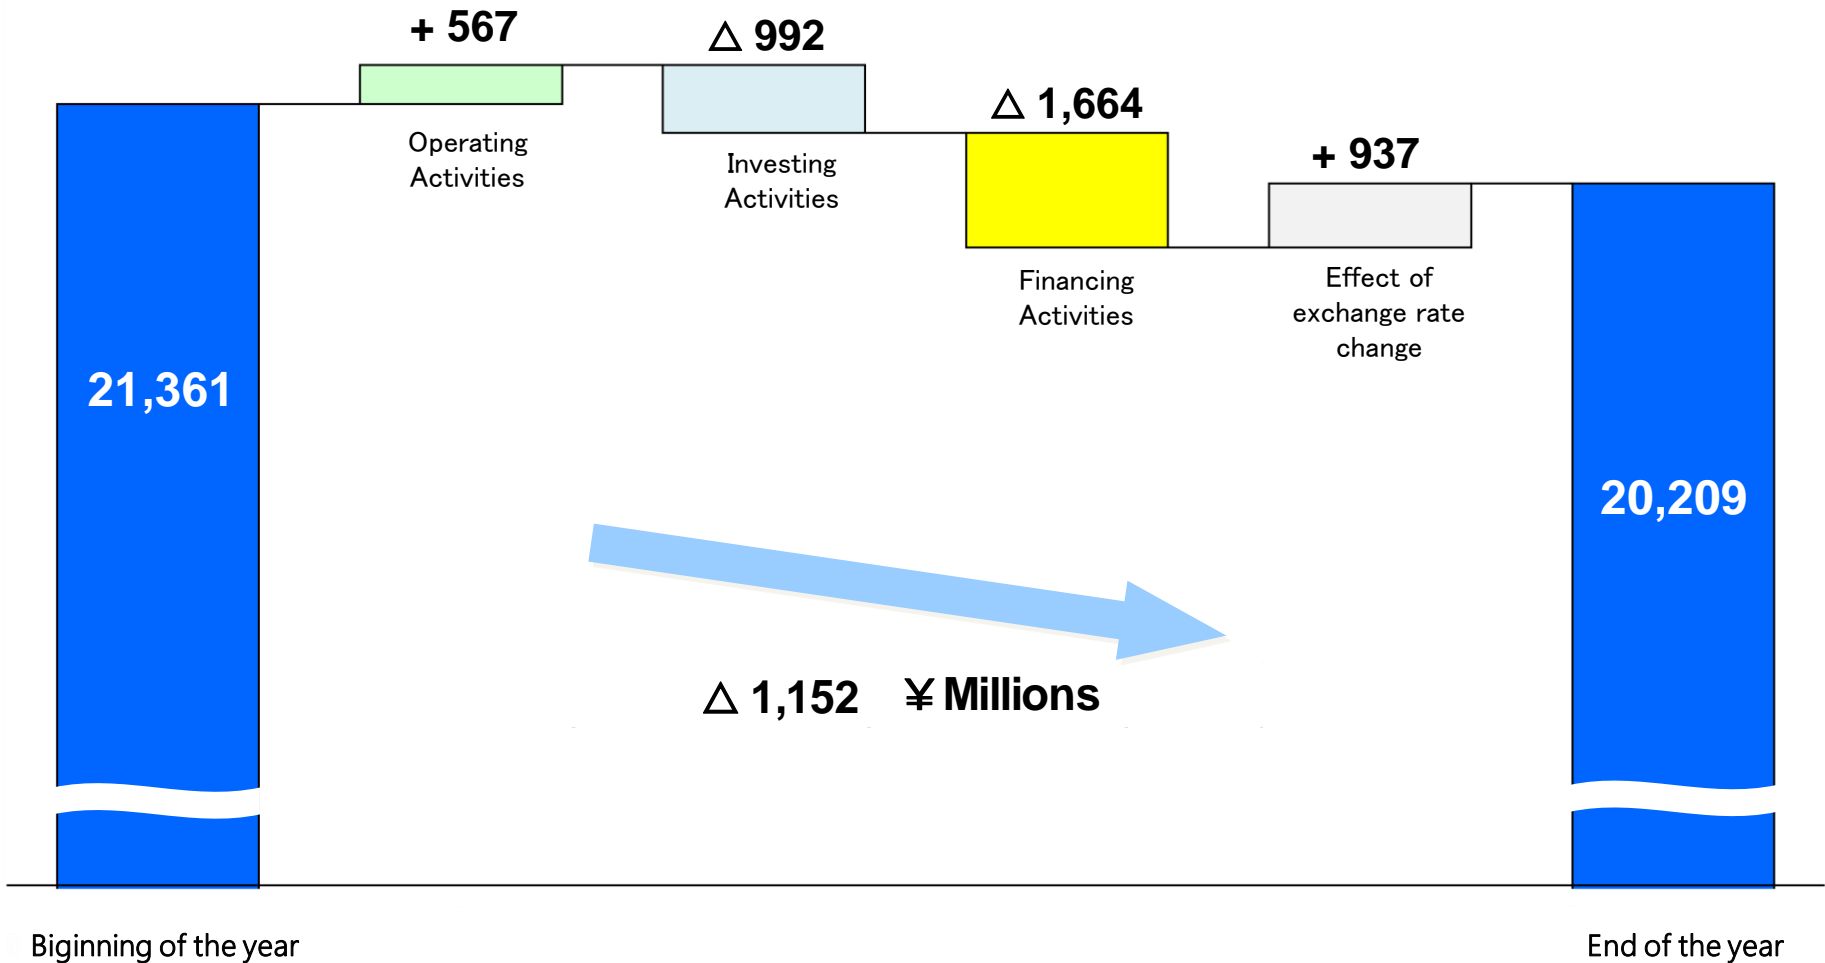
+ 567

△ 992

△ 1,664

+ 937

21,361

Operating Activities

Investing Activities

Financing Activities

Effect of exchange rate change

20,209

△ 1,152　¥ Millions

Biginning of the year

End of the year